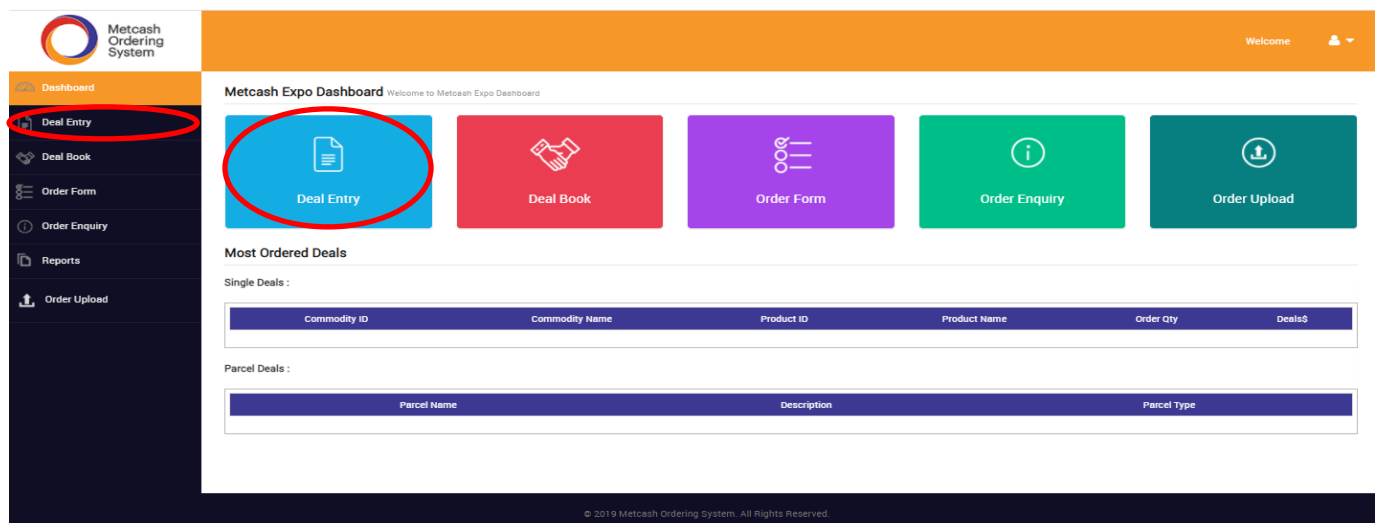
Metcash Ordering System

Welcome

Dashboard
Deal Entry
Deal Book
Order Form
Order Enquiry
Reports
Order Upload

Metcash Expo Dashboard Welcome to Metcash Expo Dashboard

Deal Entry
Deal Book
Order Form
Order Enquiry
Order Upload

Most Ordered Deals

Single Deals :

| Commodity ID | Commodity Name | Product ID | Product Name | Order Qty | Deals$ |
|---|---|---|---|---|---|

Parcel Deals :

| Parcel Name | Description | Parcel Type |
|---|---|---|

© 2019 Metcash Ordering System. All Rights Reserved.